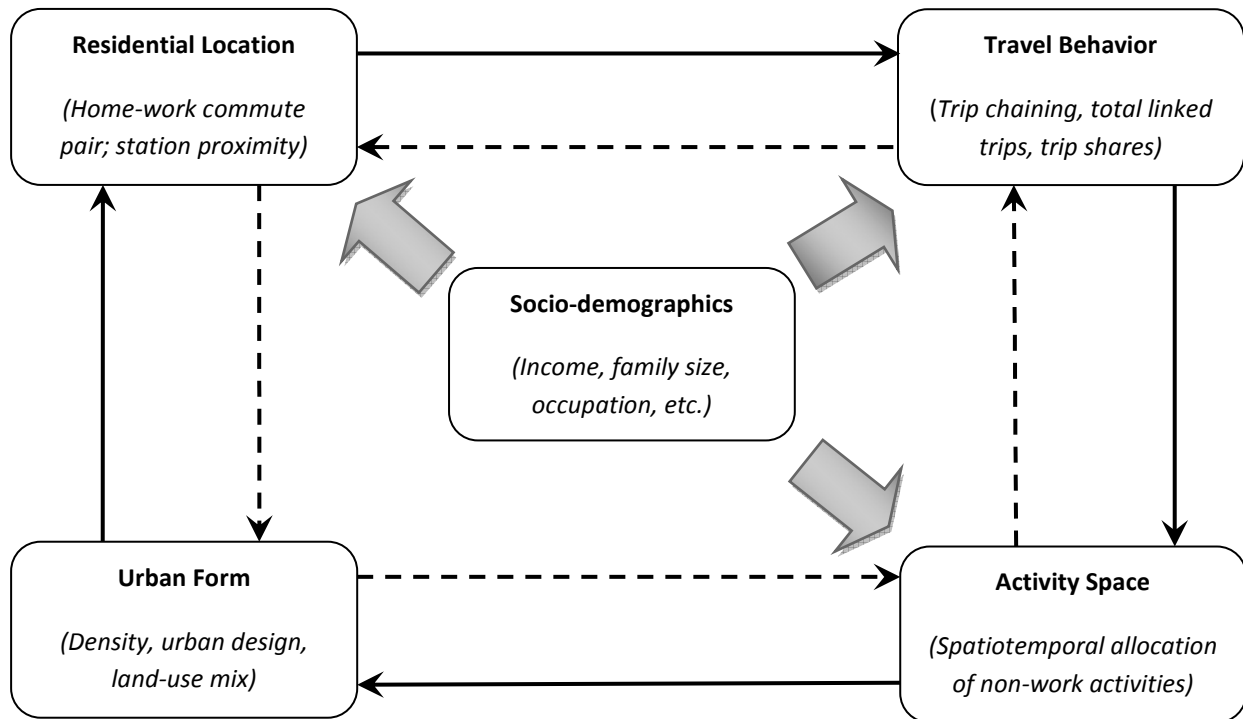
Residential Location

(Home-work commute pair; station proximity)

Travel Behavior

(Trip chaining, total linked trips, trip shares)

Socio-demographics

(Income, family size, occupation, etc.)

Urban Form

(Density, urban design, land-use mix)

Activity Space

(Spatiotemporal allocation of non-work activities)